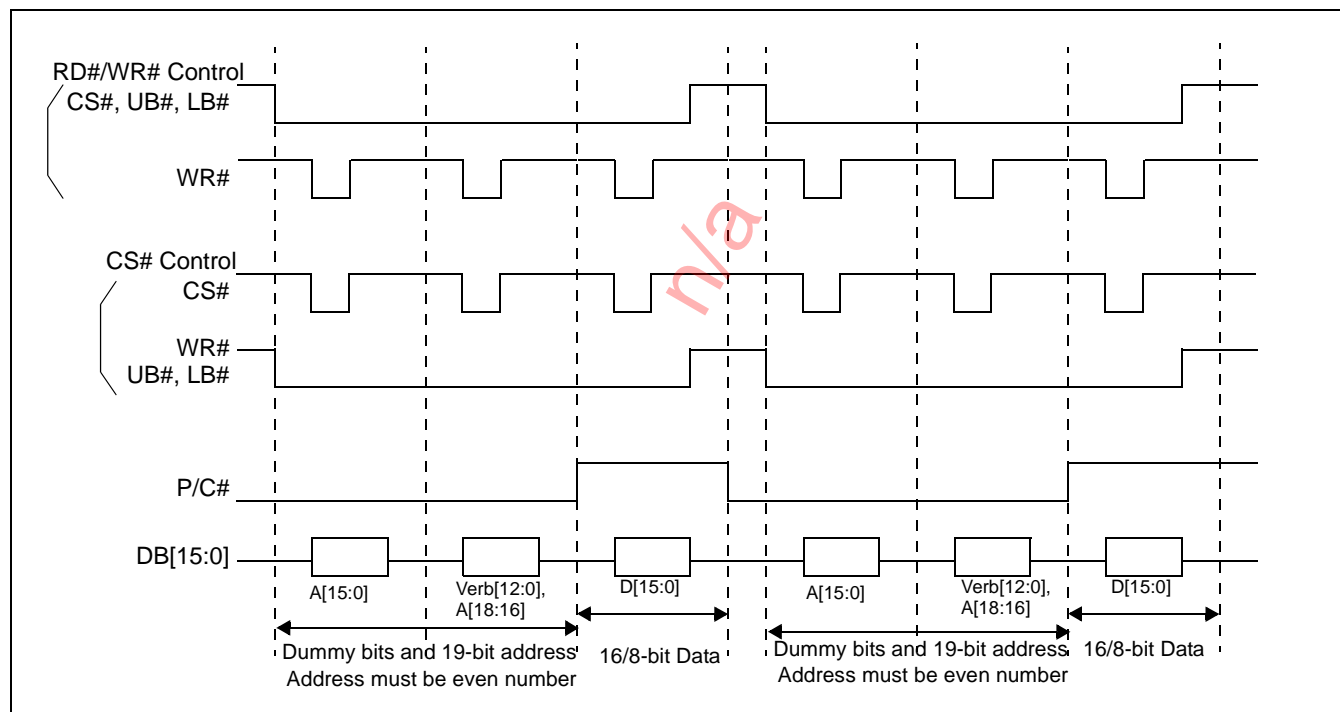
RD#/WR# Control
CS#, UB#, LB#

WR#

CS# Control
CS#

WR#
UB#, LB#

P/C#

DB[15:0]

A[15:0]

Verb[12:0], A[18:16]

D[15:0]

A[15:0]

Verb[12:0], A[18:16]

D[15:0]

Dummy bits and 19-bit address
Address must be even number

16/8-bit Data

Dummy bits and 19-bit address
Address must be even number

16/8-bit Data

n/a